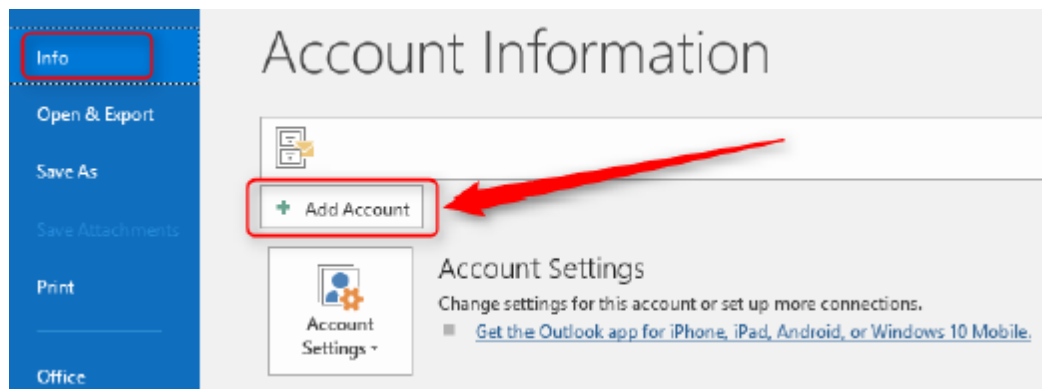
Info
Open & Export
Save As
Save Attachments
Print
Office

Account Information

Add Account

Account Settings

Account Settings
Change settings for this account or set up more connections.
Get the Outlook app for iPhone, iPad, Android, or Windows 10 Mobile.